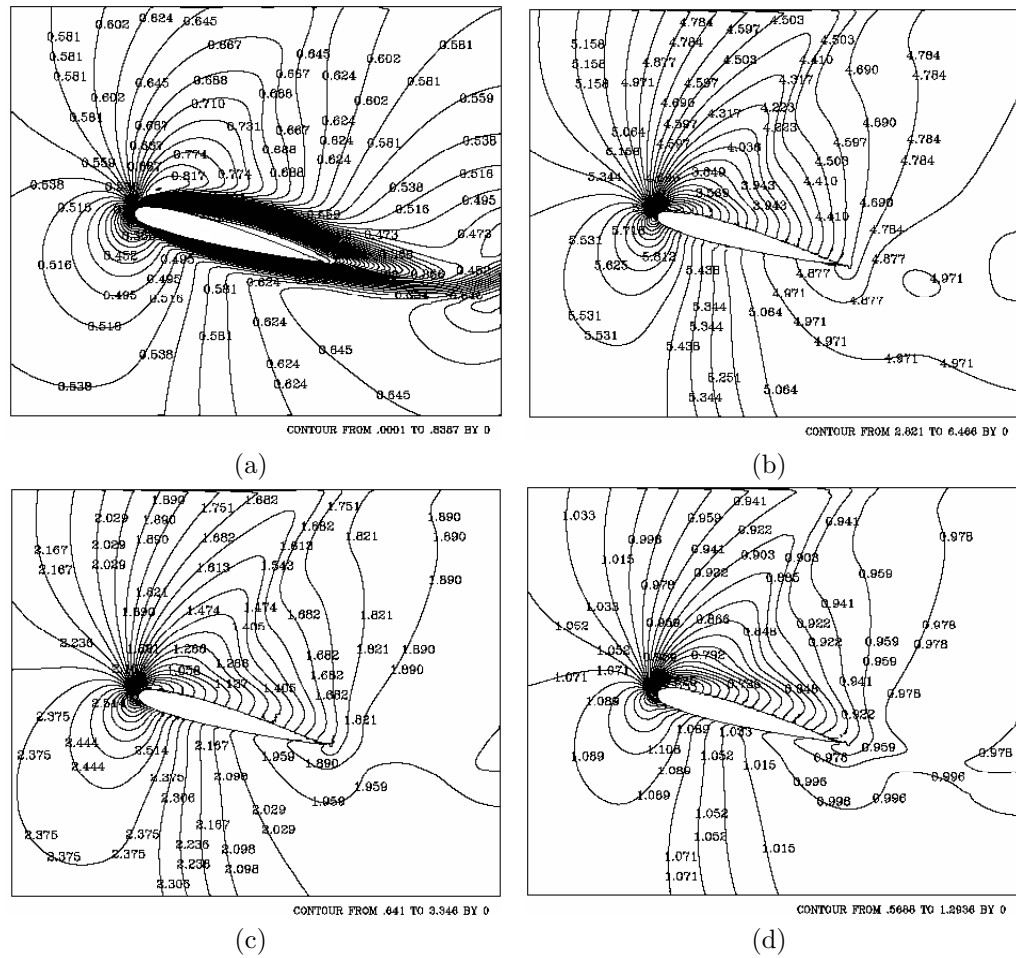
0.581 0.602 0.624 0.645
0.581
0.581
0.667 0.645 0.602 0.581
0.645 0.658 0.667 0.624
0.602 0.581 0.559
0.581 0.602
0.710 0.686
0.667 0.731 0.667 0.624
0.559 0.667 0.688 0.624 0.581 0.538
0.774 0.688 0.624
0.538 0.817 0.774 0.538 0.516
0.516 0.516 0.495
0.473 0.472
0.452 0.495
0.516 0.495 0.495 0.516 0.581 0.624
0.516
0.581 0.624
0.538
0.624 0.645
0.624
0.538 0.645
CONTOUR FROM .0001 TO .8367 BY 0
(a)

4.784 4.597 4.503
4.784 4.503
5.158 4.877 4.503 4.410 4.784
5.158 4.690
5.158 4.971 4.597 4.317 4.784
4.690 4.317 4.223
4.597 4.223 4.690
5.064 4.597 4.036 4.597 4.784
5.158 4.503 4.784
5.344 3.849 3.943 4.410
3.569 3.943 4.690
4.410
5.531 5.718 4.784
5.625 5.812 5.438 4.877 4.877
4.971 4.971
5.344 4.877
5.531 5.064 4.971
5.344
5.531 4.971
5.438 4.971 4.971
5.251
5.344 5.064
CONTOUR FROM 2.821 TO 6.466 BY 0
(b)

1.890 1.682 1.751
2.029 1.860 1.751 1.682 1.890
1.850 1.682 1.821 1.890
2.167 2.029 1.613
2.167 2.029 1.613 1.543
1.890
1.821
1.890 1.474 1.474 1.682 1.821
1.405
2.230 1.591 1.260 1.682 1.821 1.890
1.058 1.268 1.652 1.990
1.137 1.405 1.682
2.514
1.821
2.375 2.167
2.375 2.444 2.514 1.959 1.890
2.444 2.375 2.098 1.959
2.306 2.029 1.959
2.167 2.029
2.375 2.375 2.236 2.098
2.375 2.375 2.236 2.098
3.306
CONTOUR FROM .641 TO 3.346 BY 0
(c)

0.941
1.033 0.959 0.922 0.941
0.996 0.941 0.903 0.903 0.978
1.015 0.922 0.985 0.959
0.978
1.033 0.941
1.052 0.866 0.866 0.848 0.922 0.978
1.052 0.792 0.922 0.959 0.978
1.071 0.959
1.071 0.941
1.089 0.975
0.922
1.089 1.033 0.959
1.089 1.108 1.052 1.015 0.978 0.978
1.089 0.996 0.996
0.996 0.996
1.089
1.052
1.052
1.071 1.015
1.071
CONTOUR FROM .5688 TO 1.2936 BY 0
(d)